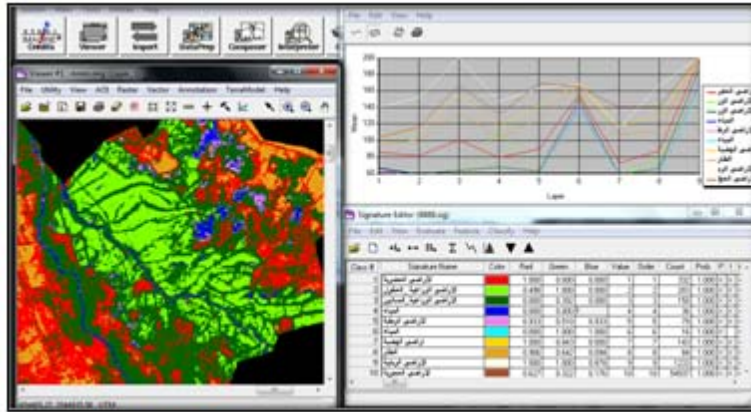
Viewer
Import
DataPrep
Composer
Interpreter

File Edit View Help

File Utility View AOI Raster Vector Annotation TerrainModel Help

200
180
160
140
120
100
80
60
40
20
0
Mean
1 2 3 4 5 6 7 8 9
Layer

Signature Editor

File Edit View Evaluate Feature Classify Help

| Class # | Signature Name | Color | Red | Green | Blue | Value | Order | Count | Prob. |
|---|---|---|---|---|---|---|---|---|---|
| 1 | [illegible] | | 1.000 | 0.000 | 0.000 | 1 | 1 | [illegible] | 1.000 |
| 2 | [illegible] | | 0.498 | 1.000 | 0.000 | 2 | 2 | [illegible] | 1.000 |
| 3 | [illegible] | | 0.000 | 0.392 | 0.000 | 3 | 3 | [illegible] | 1.000 |
| 4 | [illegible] | | 0.000 | 0.000 | 1.000 | 4 | 4 | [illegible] | 1.000 |
| 5 | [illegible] | | 0.510 | 0.510 | 0.510 | 5 | 5 | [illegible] | 1.000 |
| 6 | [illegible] | | 0.000 | 1.000 | 1.000 | 6 | 6 | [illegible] | 1.000 |
| 7 | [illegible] | | 1.000 | 0.843 | 0.000 | 7 | 7 | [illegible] | 1.000 |
| 8 | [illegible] | | 0.980 | 0.642 | 0.098 | 8 | 8 | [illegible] | 1.000 |
| 9 | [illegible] | | 0.988 | 0.529 | 0.098 | 9 | 9 | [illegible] | 1.000 |
| 10 | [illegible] | | 0.627 | 0.322 | 0.176 | 10 | 10 | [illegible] | 1.000 |